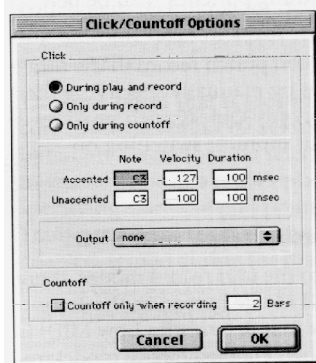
Click/Countoff Options

Click

During play and record
Only during record
Only during countoff

| | Note | Velocity | Duration | |
|---|---|---|---|---|
| Accented | C3 | 127 | 100 | msec |
| Unaccented | C3 | 100 | 100 | msec |

Output none

Countoff

Countoff only when recording 2 Bars

Cancel OK